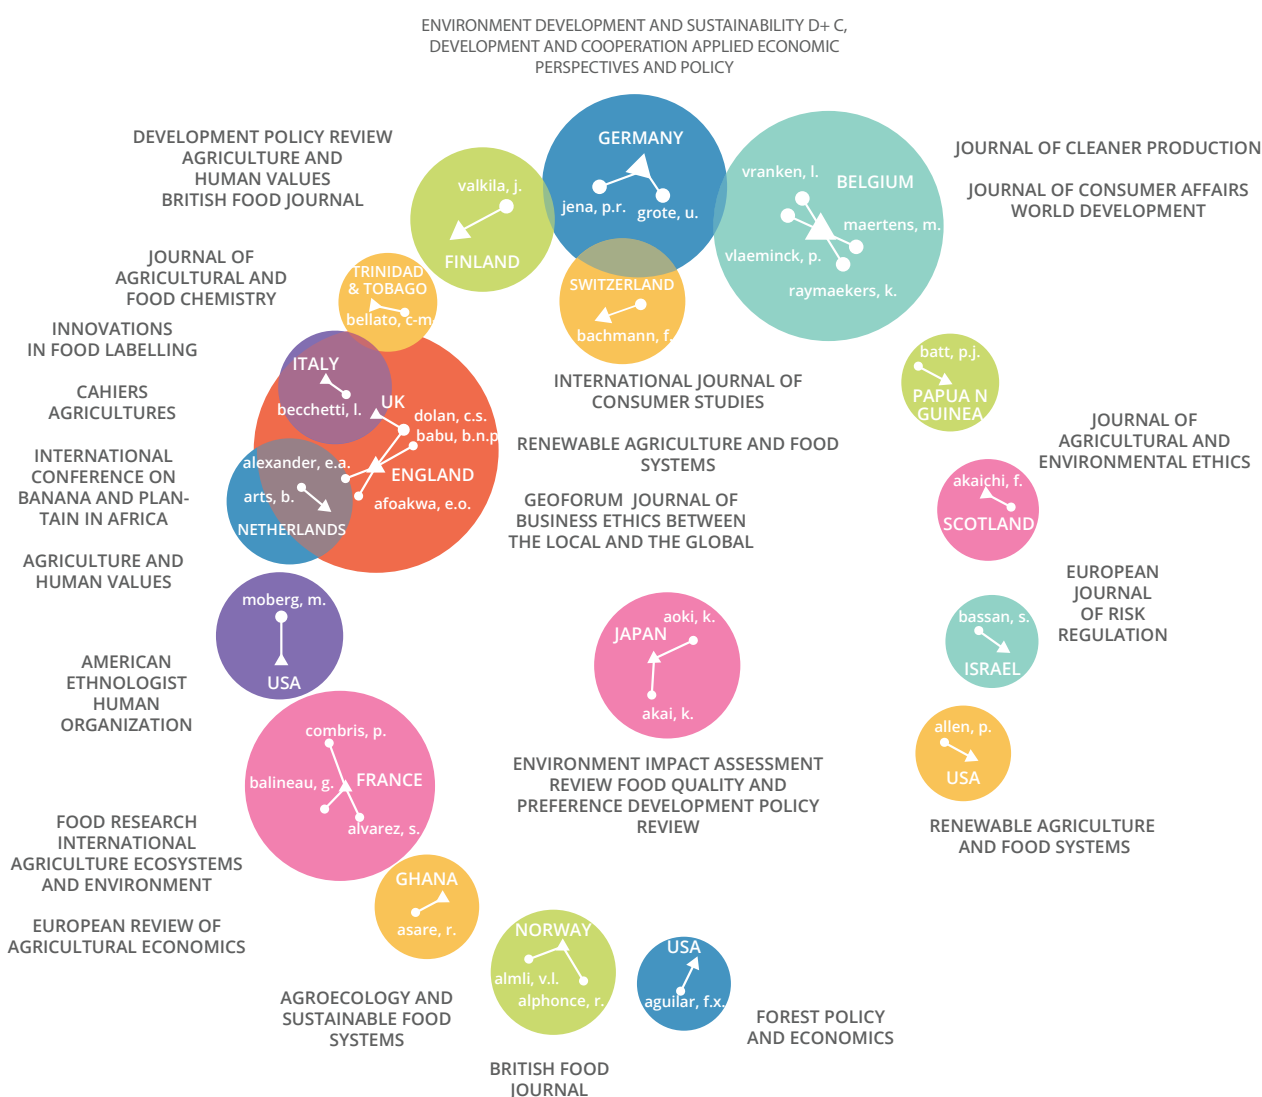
ENVIRONMENT DEVELOPMENT AND SUSTAINABILITY D+ C, DEVELOPMENT AND COOPERATION APPLIED ECONOMIC PERSPECTIVES AND POLICY

DEVELOPMENT POLICY REVIEW
AGRICULTURE AND HUMAN VALUES
BRITISH FOOD JOURNAL

GERMANY
jena, p.r.
grote, u.

valkila, j.
FINLAND

vranken, l.
BELGIUM
maertens, m.
vlaeminck, p.
raymaekers, k.

JOURNAL OF CLEANER PRODUCTION

JOURNAL OF CONSUMER AFFAIRS
WORLD DEVELOPMENT

JOURNAL OF AGRICULTURAL AND FOOD CHEMISTRY

TRINIDAD & TOBAGO
bellato, c-m

SWITZERLAND
bachmann, f.

INNOVATIONS IN FOOD LABELLING

CAHIERS AGRICULTURES

ITALY
becchetti, l.
UK
dolan, c.s.
babu, b.n.p.
alexander, e.a.
ENGLAND
arts, b.
afoakwa, e.o.
NETHERLANDS

INTERNATIONAL JOURNAL OF CONSUMER STUDIES

INTERNATIONAL CONFERENCE ON BANANA AND PLANTAIN IN AFRICA

RENEWABLE AGRICULTURE AND FOOD SYSTEMS

GEOFORUM JOURNAL OF BUSINESS ETHICS BETWEEN THE LOCAL AND THE GLOBAL

batt, p.j.
PAPUA N GUINEA

JOURNAL OF AGRICULTURAL AND ENVIRONMENTAL ETHICS

akaichi, f.
SCOTLAND

AGRICULTURE AND HUMAN VALUES

moberg, m.
USA

EUROPEAN JOURNAL OF RISK REGULATION

bassan, s.
ISRAEL

aoki, k.
JAPAN
akai, k.

AMERICAN ETHNOLOGIST HUMAN ORGANIZATION

allen, p.
USA

combris, p.
balineau, g.
FRANCE
alvarez, s.

ENVIRONMENT IMPACT ASSESSMENT REVIEW FOOD QUALITY AND PREFERENCE DEVELOPMENT POLICY REVIEW

RENEWABLE AGRICULTURE AND FOOD SYSTEMS

FOOD RESEARCH INTERNATIONAL AGRICULTURE ECOSYSTEMS AND ENVIRONMENT

GHANA
asare, r.

EUROPEAN REVIEW OF AGRICULTURAL ECONOMICS

NORWAY
almli, v.l.
alphonce, r.

USA
aguilar, f.x.

AGROECOLOGY AND SUSTAINABLE FOOD SYSTEMS

FOREST POLICY AND ECONOMICS

BRITISH FOOD JOURNAL